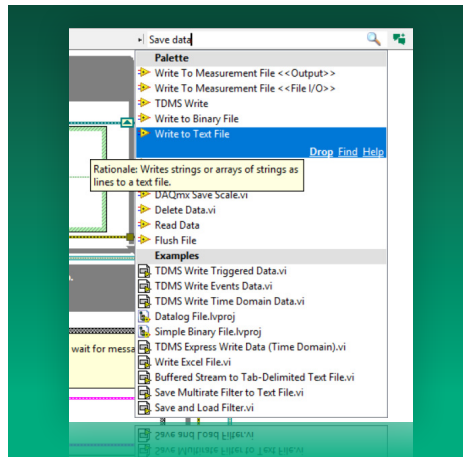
Save data

Palette

Write To Measurement File <<Output>>

Write To Measurement File <<File I/O>>

TDMS Write

Write to Binary File

Write to Text File

Drop Find Help

Rationale: Writes strings or arrays of strings as lines to a text file.

DAQmx Save Scale.vi

Delete Data.vi

Read Data

Flush File

Examples

TDMS Write Triggered Data.vi

TDMS Write Events Data.vi

TDMS Write Time Domain Data.vi

Datalog File.lvproj

Simple Binary File.lvproj

TDMS Express Write Data (Time Domain).vi

Write Excel File.vi

Buffered Stream to Tab-Delimited Text File.vi

Save Multirate Filter to Text File.vi

Save and Load Filter.vi

wait for messa